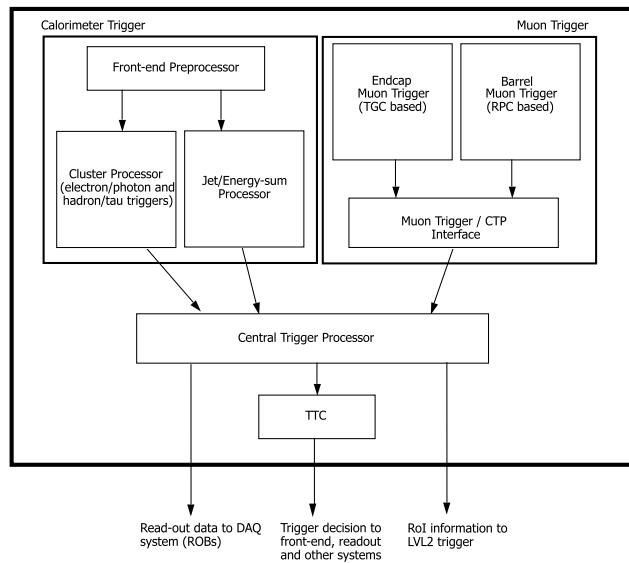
Calorimeter Trigger

Muon Trigger

Front-end Preprocessor

Cluster Processor (electron/photon and hadron/tau triggers)

Jet/Energy-sum Processor

Endcap Muon Trigger (TGC based)

Barrel Muon Trigger (RPC based)

Muon Trigger / CTP Interface

Central Trigger Processor

TTC

Read-out data to DAQ system (ROBs)

Trigger decision to front-end, readout and other systems

RoI information to LVL2 trigger